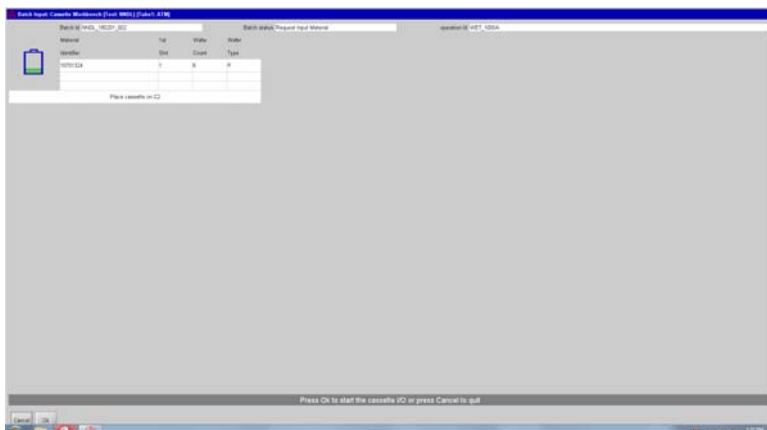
Batch Input: Cassette Workbench [Tool: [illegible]] [Tube1: ATM]

Batch id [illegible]

Batch status Request Input Material

operation id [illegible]

| Material Identifier | 1st Slot | Wafer Count | Wafer Type |
|---|---|---|---|
| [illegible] | 1 | 8 | P |
| | | | |
| | | | |

Place cassette on C2

Press Ok to start the cassette I/O or press Cancel to quit

Cancel

Ok